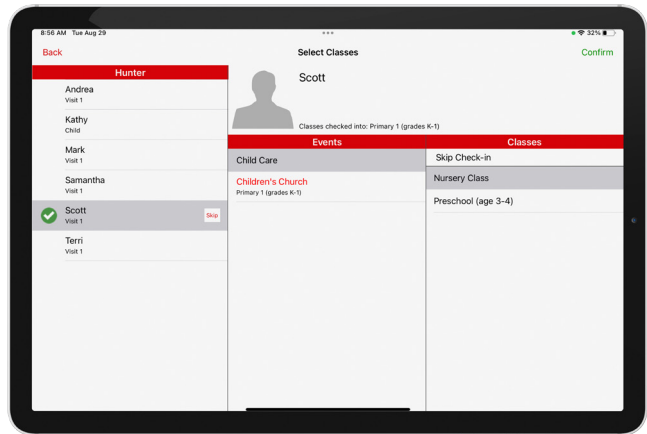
8:56 AM Tue Aug 29
32%

Back
Select Classes
Confirm

Hunter

Andrea
Visit 1

Kathy
Child

Mark
Visit 1

Samantha
Visit 1

Scott
Visit 1
Skip

Terri
Visit 1

Scott

Classes checked into: Primary 1 (grades K-1)

Events

Child Care

Children's Church
Primary 1 (grades K-1)

Classes

Skip Check-in

Nursery Class

Preschool (age 3-4)